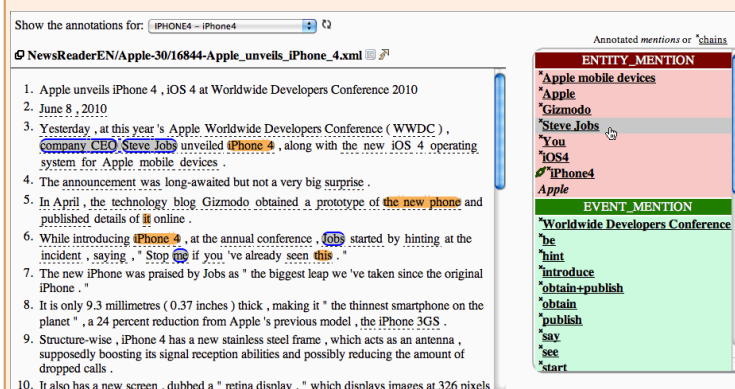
Show the annotations for: IPHONE4 - iPhone4

Annotated mentions or *chains

NewsReaderEN/Apple-30/16844-Apple_unveils_iPhone_4.xml

1. Apple unveils iPhone 4 , iOS 4 at Worldwide Developers Conference 2010
2. June 8 , 2010
3. Yesterday , at this year 's Apple Worldwide Developers Conference ( WWDC ) , company CEO Steve Jobs unveiled iPhone 4 , along with the new iOS 4 operating system for Apple mobile devices .
4. The announcement was long-awaited but not a very big surprise .
5. In April , the technology blog Gizmodo obtained a prototype of the new phone and published details of it online .
6. While introducing iPhone 4 , at the annual conference , Jobs started by hinting at the incident , saying , " Stop me if you 've already seen this . "
7. The new iPhone was praised by Jobs as " the biggest leap we 've taken since the original iPhone . "
8. It is only 9.3 millimetres ( 0.37 inches ) thick , making it " the thinnest smartphone on the planet " , a 24 percent reduction from Apple 's previous model , the iPhone 3GS .
9. Structure-wise , iPhone 4 has a new stainless steel frame , which acts as an antenna , supposedly boosting its signal reception abilities and possibly reducing the amount of dropped calls .
10. It also has a new screen , dubbed a " retina display , " which displays images at 326 pixels

ENTITY_MENTION
*Apple mobile devices
*Apple
*Gizmodo
*Steve Jobs
*You
*iOS4
*iPhone4
Apple

EVENT_MENTION
*Worldwide Developers Conference
*be
*hint
*introduce
*obtain+publish
*obtain
*publish
*say
*see
*start